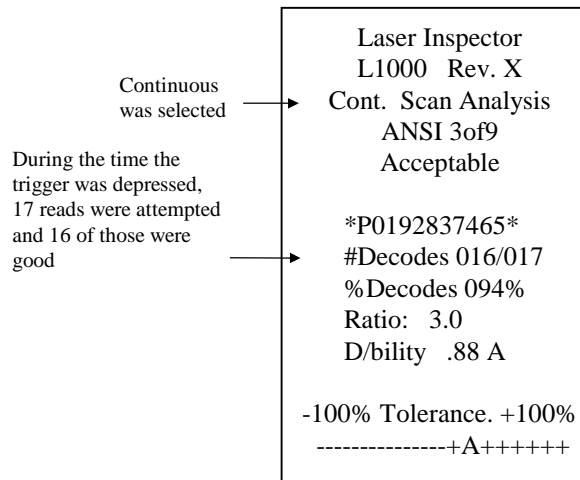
Continuous was selected

During the time the trigger was depressed, 17 reads were attempted and 16 of those were good

Laser Inspector
L1000 Rev. X
Cont. Scan Analysis
ANSI 3of9
Acceptable

*P0192837465*
#Decodes 016/017
%Decodes 094%
Ratio: 3.0
D/bility .88 A

-100% Tolerance. +100%
---------------+A++++++